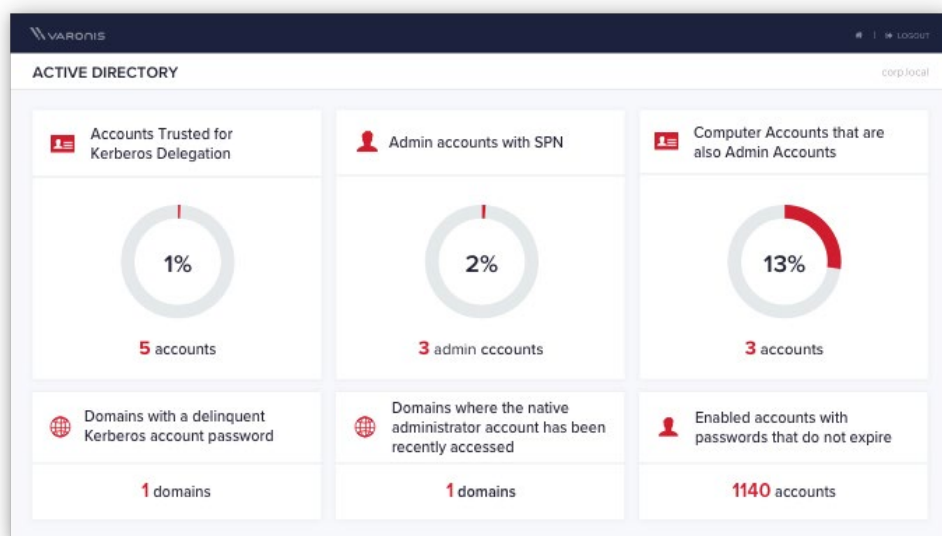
VARONIS

| LOGOUT

ACTIVE DIRECTORY

corp.local

Accounts Trusted for Kerberos Delegation

1%

5 accounts

Admin accounts with SPN

2%

3 admin cccounts

Computer Accounts that are also Admin Accounts

13%

3 accounts

Domains with a delinquent Kerberos account password

1 domains

Domains where the native administrator account has been recently accessed

1 domains

Enabled accounts with passwords that do not expire

1140 accounts